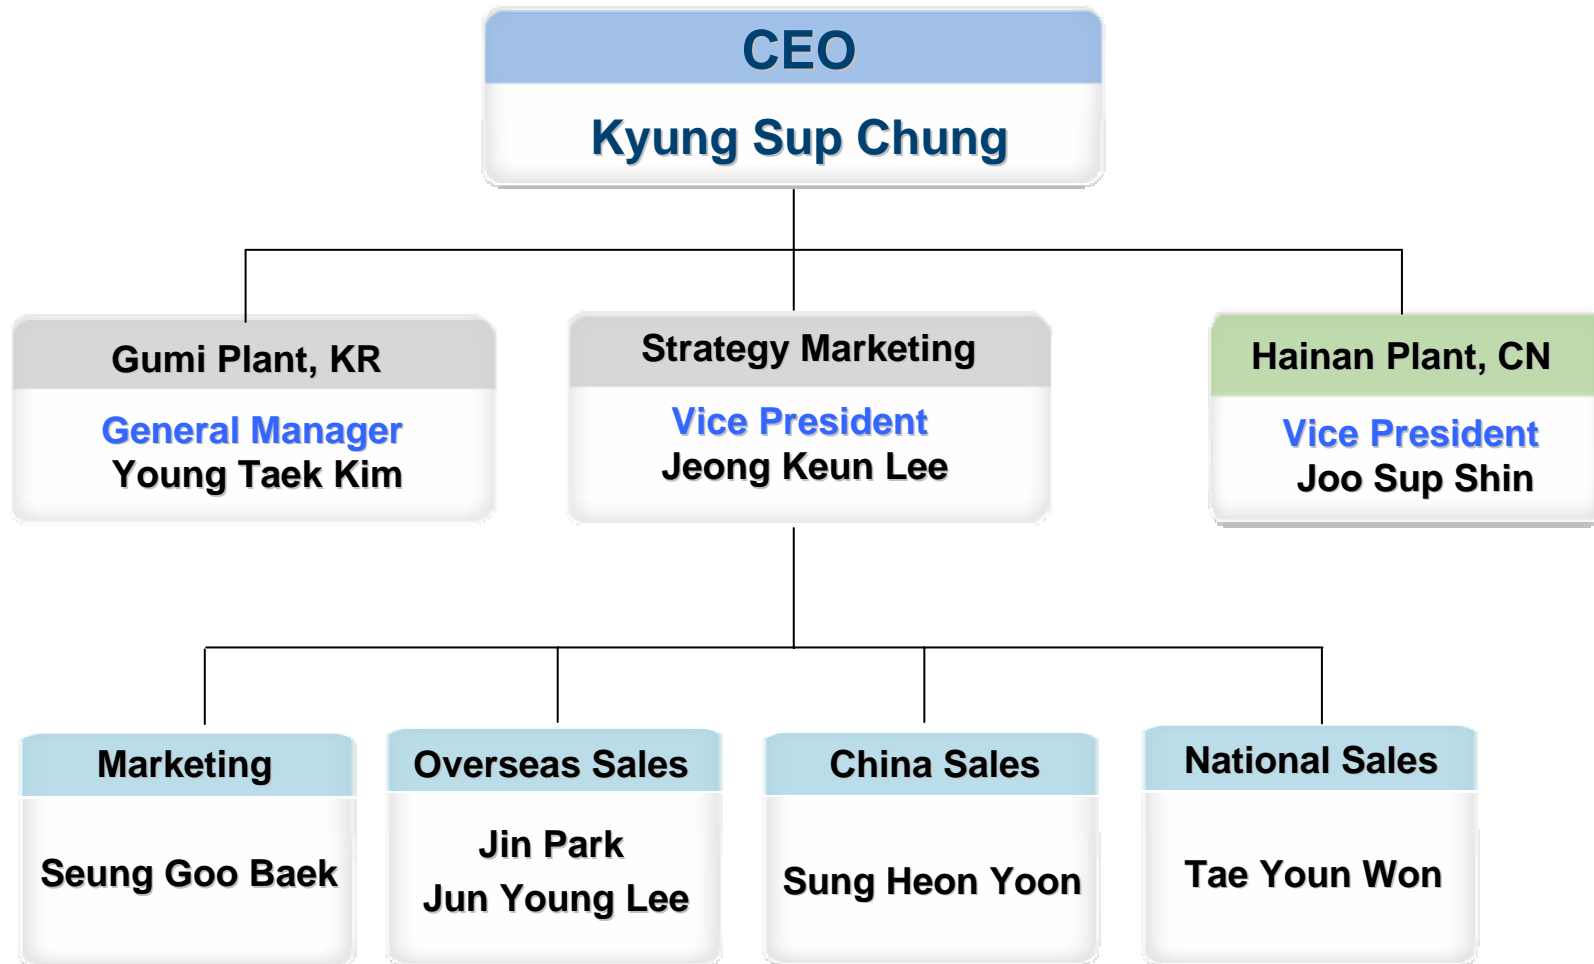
CEO
Kyung Sup Chung

Gumi Plant, KR
General Manager
Young Taek Kim

Strategy Marketing
Vice President
Jeong Keun Lee

Hainan Plant, CN
Vice President
Joo Sup Shin

Marketing
Seung Goo Baek

Overseas Sales
Jin Park
Jun Young Lee

China Sales
Sung Heon Yoon

National Sales
Tae Youn Won